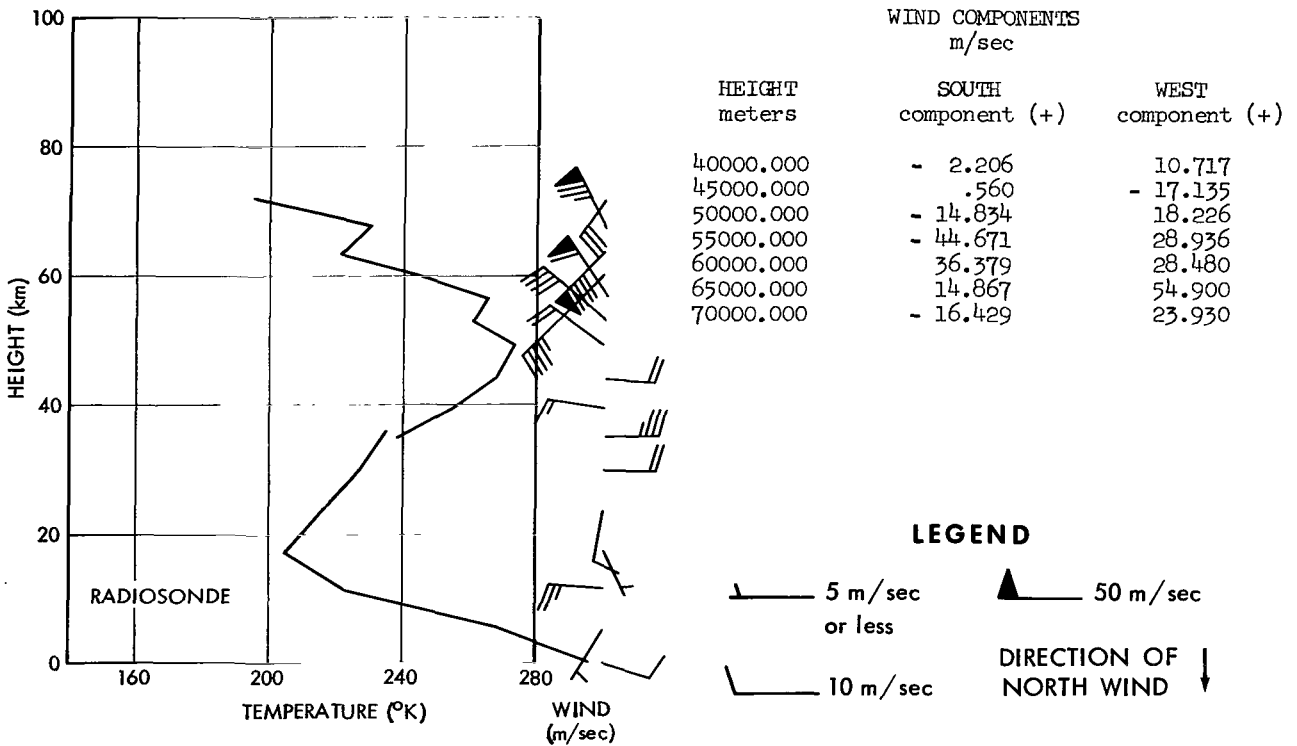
100

80

60

40

20

0

HEIGHT (km)

160 200 240 280

TEMPERATURE (°K)

WIND (m/sec)

RADIOSONDE

WIND COMPONENTS
m/sec

| HEIGHT meters | SOUTH component (+) | WEST component (+) |
|---|---|---|
| 40000.000 | - 2.206 | 10.717 |
| 45000.000 | .560 | - 17.135 |
| 50000.000 | - 14.834 | 18.226 |
| 55000.000 | - 44.671 | 28.936 |
| 60000.000 | 36.379 | 28.480 |
| 65000.000 | 14.867 | 54.900 |
| 70000.000 | - 16.429 | 23.930 |

LEGEND

5 m/sec or less

50 m/sec

10 m/sec

DIRECTION OF NORTH WIND